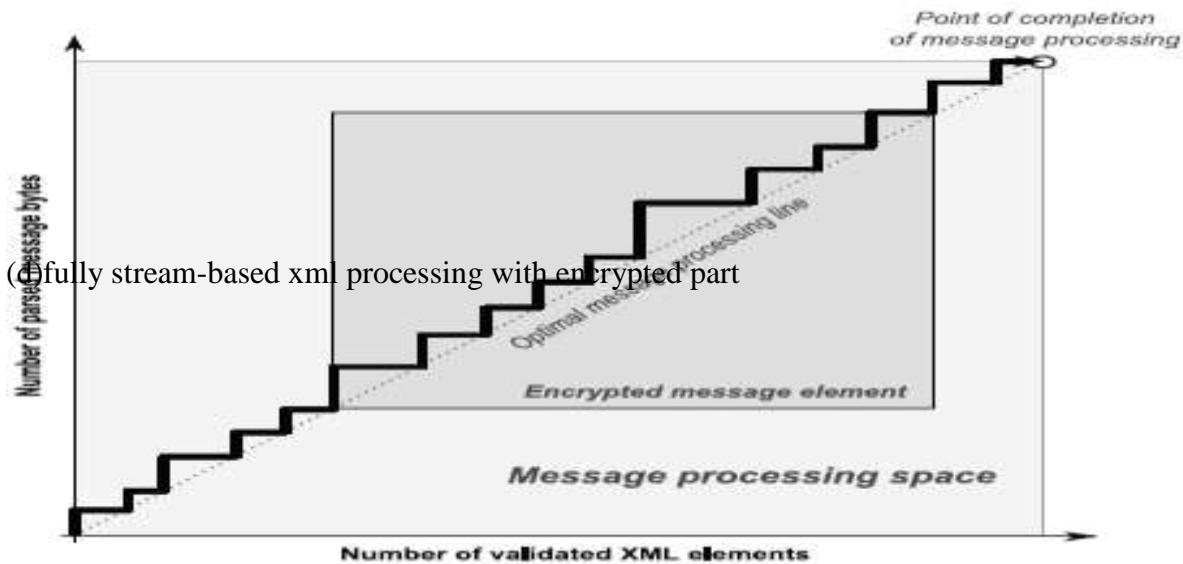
Point of completion of message processing

Number of parsed message bytes

(d)fully stream-based xml processing with encrypted part

Optimal message processing line

Encrypted message element

Message processing space

Number of validated XML elements